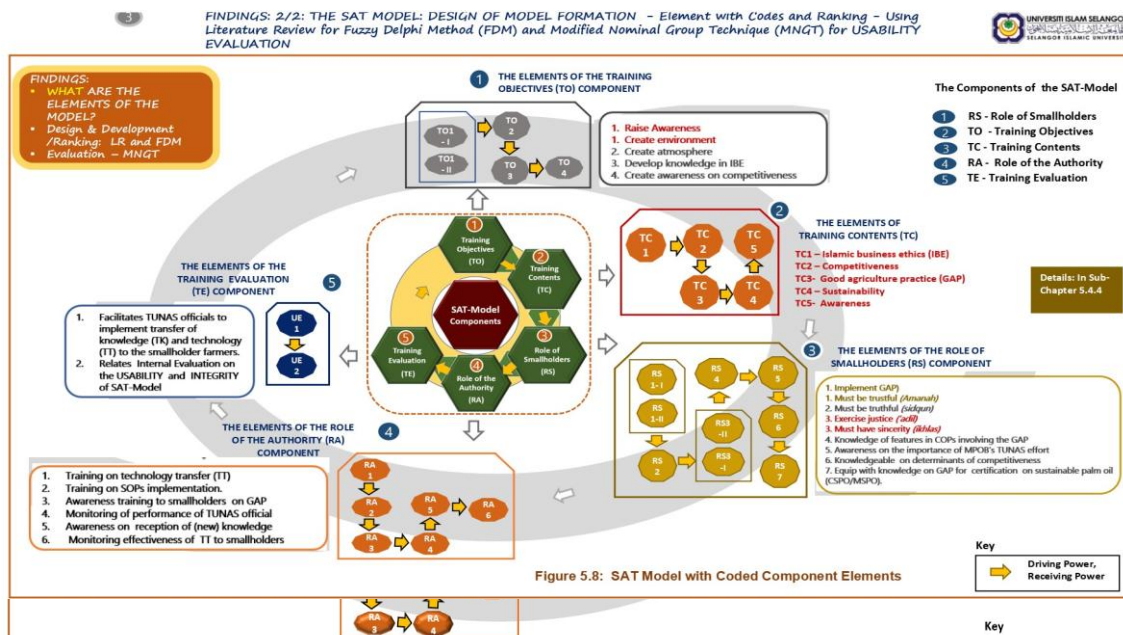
3

FINDINGS: 2/2: THE SAT MODEL: DESIGN OF MODEL FORMATION – Element with Codes and Ranking – Using Literature Review for Fuzzy Delphi Method (FDM) and Modified Nominal Group Technique (MNGT) for USABILITY EVALUATION

UNIVERSITI ISLAM SELANGOR
SELANGOR ISLAMIC UNIVERSITY

FINDINGS:
• WHAT ARE THE ELEMENTS OF THE MODEL?
• Design & Development /Ranking: LR and FDM
• Evaluation – MNGT

1 THE ELEMENTS OF THE TRAINING OBJECTIVES (TO) COMPONENT

TO1 - I
TO1 - II
TO 2
TO 3
TO 4

1. Raise Awareness
1. Create environment
2. Create atmosphere
3. Develop knowledge in IBE
4. Create awareness on competitiveness

The Components of the SAT-Model
1 RS - Role of Smallholders
2 TO - Training Objectives
3 TC - Training Contents
4 RA - Role of the Authority
5 TE - Training Evaluation

1 Training Objectives (TO)
2 Training Contents (TC)
3 Role of Smallholders (RS)
4 Role of the Authority (RA)
5 Training Evaluation (TE)
SAT-Model Components

2 THE ELEMENTS OF TRAINING CONTENTS (TC)

TC 1
TC 2
TC 3
TC 4
TC 5

TC1 – Islamic business ethics (IBE)
TC2 – Competitiveness
TC3- Good agriculture practice (GAP)
TC4 – Sustainability
TC5- Awareness

Details: In Sub-Chapter 5.4.4

THE ELEMENTS OF THE TRAINING EVALUATION (TE) COMPONENT 5

1. Facilitates TUNAS officials to implement transfer of knowledge (TK) and technology (TT) to the smallholder farmers.
2. Relates Internal Evaluation on the USABILITY and INTEGRITY of SAT-Model

UE 1
UE 2

3 THE ELEMENTS OF THE ROLE OF SMALLHOLDERS (RS) COMPONENT

RS 1- I
RS 1- II
RS 2
RS3 -II
RS3 -I
RS 4
RS 5
RS 6
RS 7

1. Implement GAP)
1. Must be trustful (Amanah)
2. Must be truthful (sidqun)
3. Exercise justice (adil)
3. Must have sincerity (ikhlas)
4. Knowledge of features in COPs involving the GAP
5. Awareness on the importance of MPOB's TUNAS effort
6. Knowledgeable on determinants of competitiveness
7. Equip with knowledge on GAP for certification on sustainable palm oil (CSPO/MSPO).

THE ELEMENTS OF THE ROLE OF THE AUTHORITY (RA) COMPONENT 4

1. Training on technology transfer (TT)
2. Training on SOPs implementation.
3. Awareness training to smallholders on GAP
4. Monitoring of performance of TUNAS official
5. Awareness on reception of (new) knowledge
6. Monitoring effectiveness of TT to smallholders

RA 1
RA 2
RA 3
RA 4
RA 5
RA 6

Figure 5.8: SAT Model with Coded Component Elements

Key
Driving Power, Receiving Power

RA 3
RA 4

Key